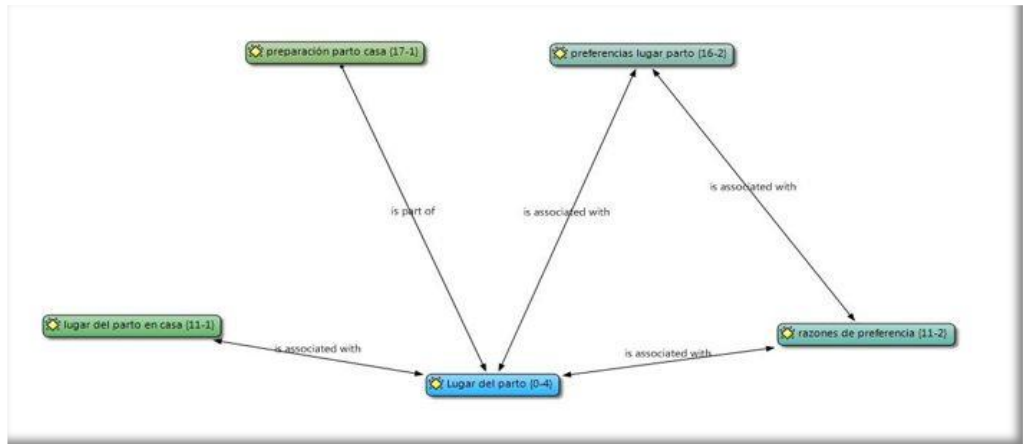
preparación parto casa {17-1}

preferencias lugar parto {16-2}

is part of

is associated with

is associated with

lugar del parto en casa {11-1}

razones de preferencia {11-2}

is associated with

is associated with

Lugar del parto {0-4}